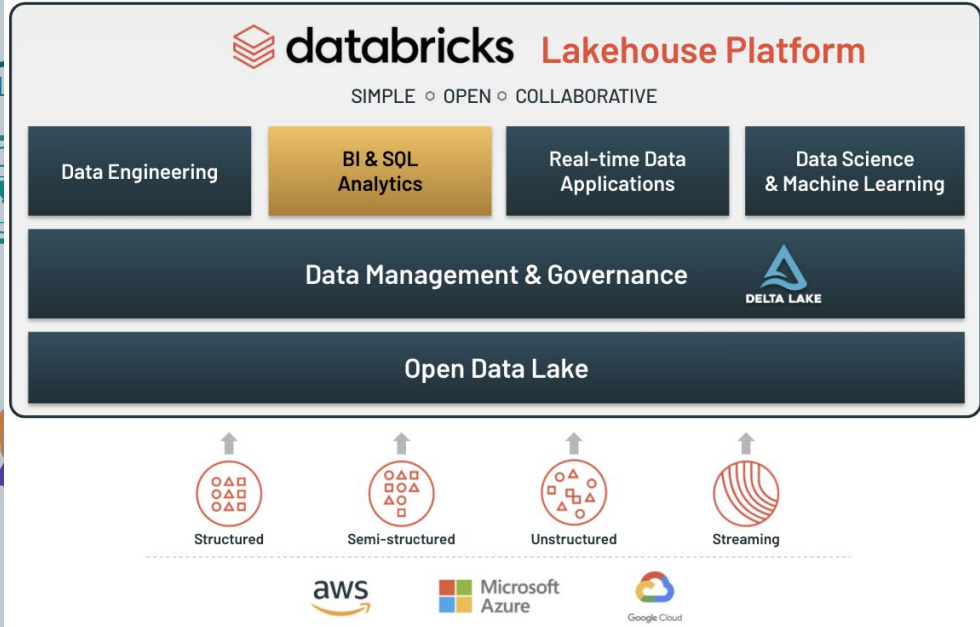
databricks Lakehouse Platform

SIMPLE ○ OPEN ○ COLLABORATIVE

Data Engineering

BI & SQL Analytics

Real-time Data Applications

Data Science & Machine Learning

Data Management & Governance

DELTA LAKE

Open Data Lake

Structured

Semi-structured

Unstructured

Streaming

aws

Microsoft Azure

Google Cloud